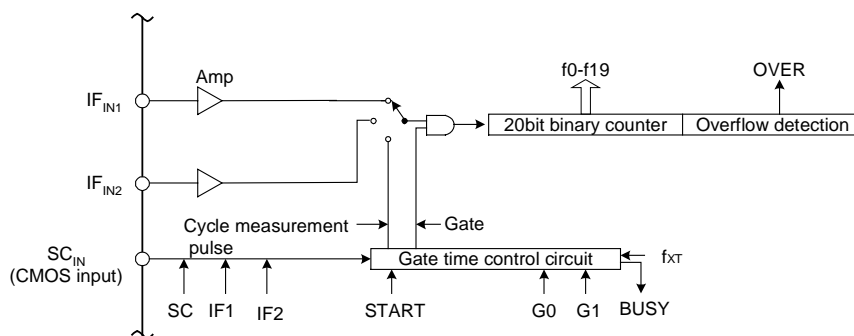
Amp

f0-f19

OVER

$IF_{IN1}$

20bit binary counter

Overflow detection

$IF_{IN2}$

Cycle measurement pulse

Gate

$SC_{IN}$ (CMOS input)

Gate time control circuit

$f_{XT}$

SC

IF1

IF2

START

G0

G1

BUSY